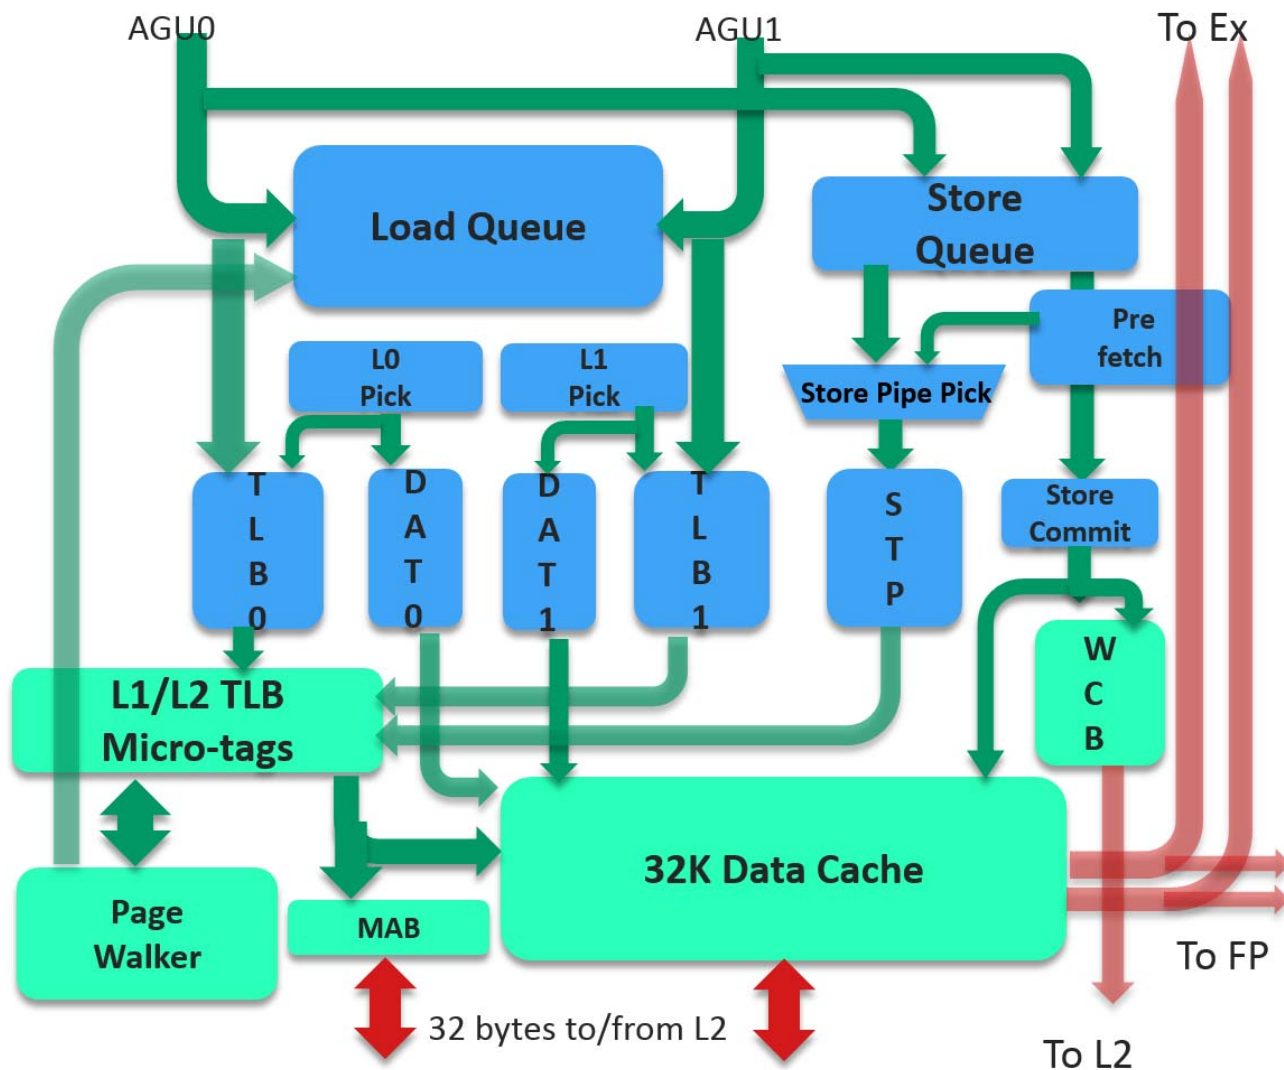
AGU0

AGU1

To Ex

Load Queue

Store Queue

Pre fetch

L0 Pick

L1 Pick

Store Pipe Pick

T L B 0

D A T 0

D A T 1

T L B 1

S T P

Store Commit

W C B

L1/L2 TLB Micro-tags

32K Data Cache

Page Walker

MAB

32 bytes to/from L2

To FP

To L2